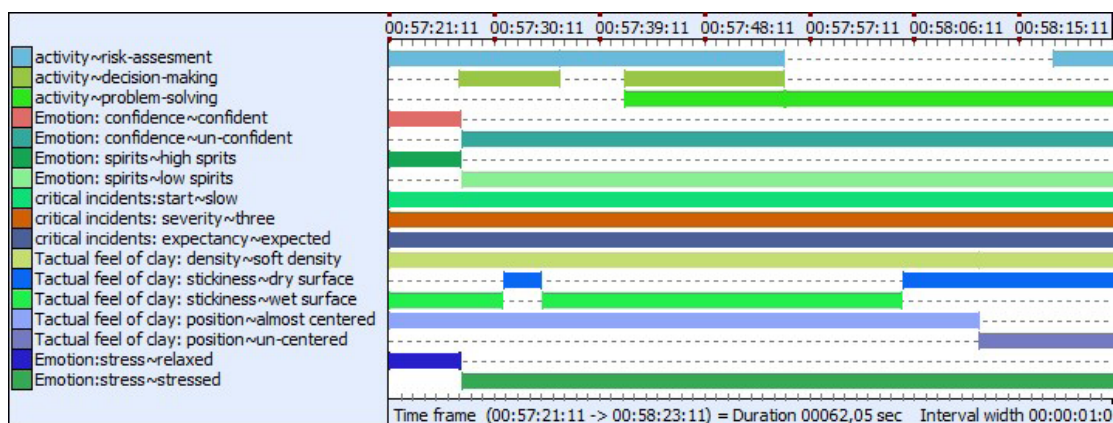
00:57:21:11 00:57:30:11 00:57:39:11 00:57:48:11 00:57:57:11 00:58:06:11 00:58:15:11

activity~risk-assesment
activity~decision-making
activity~problem-solving
Emotion: confidence~confident
Emotion: confidence~un-confident
Emotion: spirits~high sprits
Emotion: spirits~low spirits
critical incidents:start~slow
critical incidents: severity~three
critical incidents: expectancy~expected
Tactual feel of clay: density~soft density
Tactual feel of clay: stickiness~dry surface
Tactual feel of clay: stickiness~wet surface
Tactual feel of clay: position~almost centered
Tactual feel of clay: position~un-centered
Emotion:stress~relaxed
Emotion:stress~stressed

Time frame (00:57:21:11 -> 00:58:23:11) = Duration 00062,05 sec Interval width 00:00:01:0